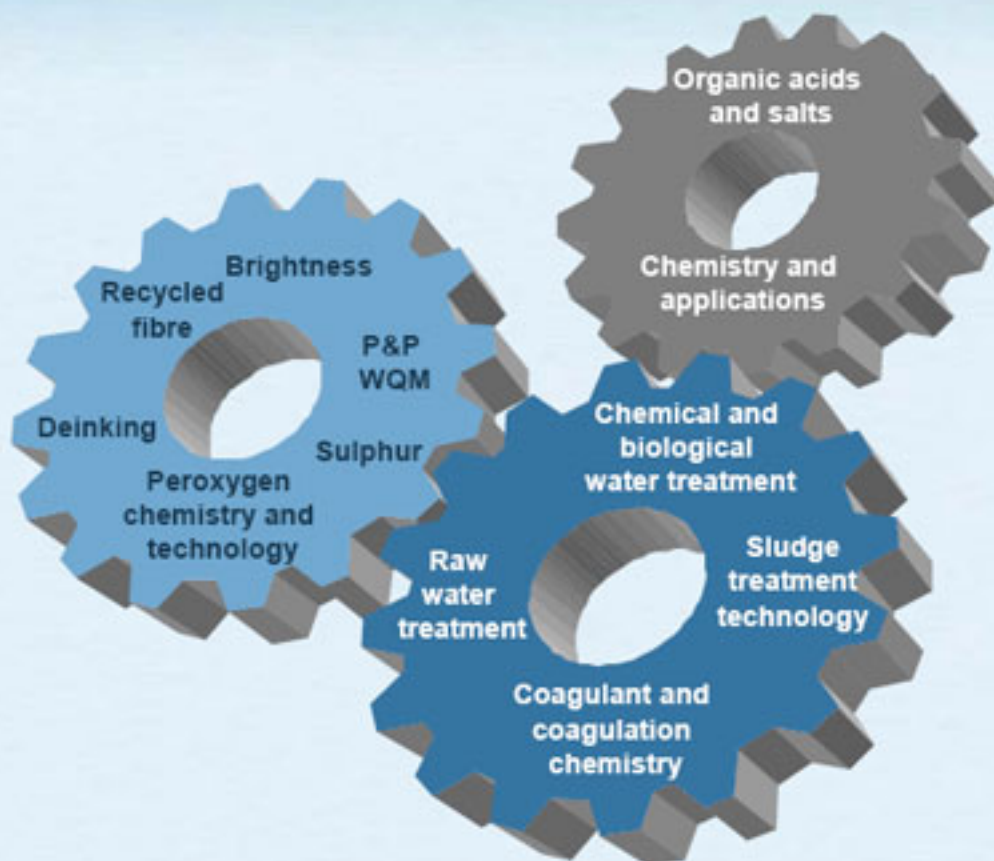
Organic acids and salts

Chemistry and applications

Brightness

Recycled fibre

P&P WQM

Deinking

Sulphur

Peroxygen chemistry and technology

Chemical and biological water treatment

Raw water treatment

Sludge treatment technology

Coagulant and coagulation chemistry